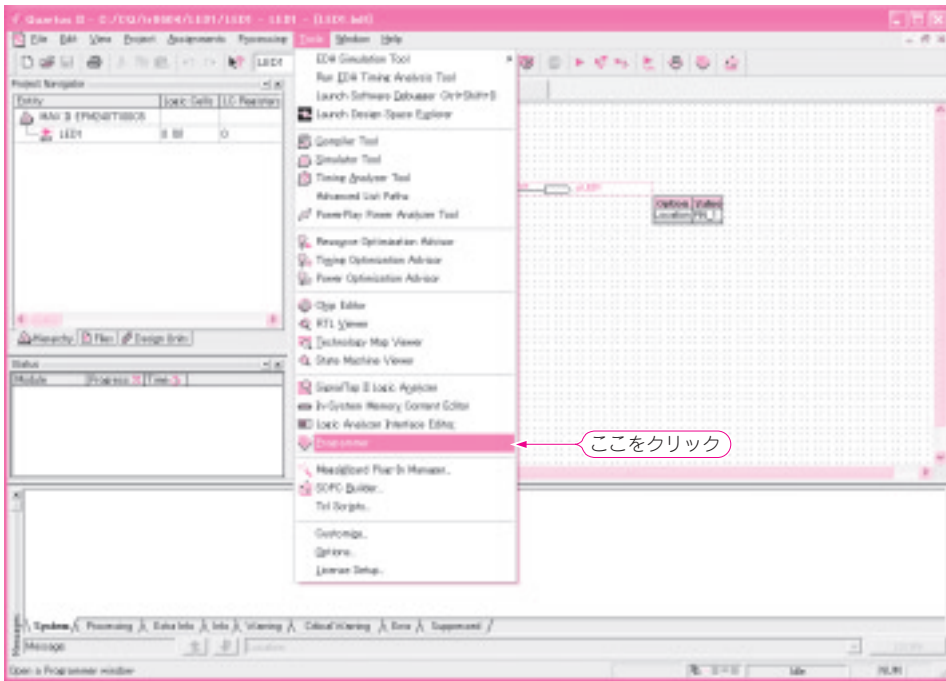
Quartus II - C:/CQ/tr0804/LED1/LED1 - LED1 - [LED1.bdf]

File Edit View Project Assignments Processing Tools Window Help

LED1

Project Navigator

| Entity | Logic Cells | LC Registers |
|---|---|---|
| MAX II: EPM240T100C5 | | |
| LED1 | 0 (0) | 0 |

Hierarchy Files Design Units

Status

| Module | Progress % | Time |
|---|---|---|

EDA Simulation Tool
Run EDA Timing Analysis Tool
Launch Software Debugger Ctrl+Shift+D
Launch Design Space Explorer
Compiler Tool
Simulator Tool
Timing Analyzer Tool
Advanced List Paths
PowerPlay Power Analyzer Tool
Resource Optimization Advisor
Timing Optimization Advisor
Power Optimization Advisor
Chip Editor
RTL Viewer
Technology Map Viewer
State Machine Viewer
SignalTap II Logic Analyzer
In-System Memory Content Editor
Logic Analyzer Interface Editor
Programmer
MegaWizard Plug-In Manager...
SOPC Builder...
Tcl Scripts...
Customize...
Options...
License Setup...

ここをクリック

| Option | Value |
|---|---|
| Location | PIN_1 |

System Processing Extra Info Info Warning Critical Warning Error Suppressed

Message

Location

Open a Programmer window

Idle

NUM